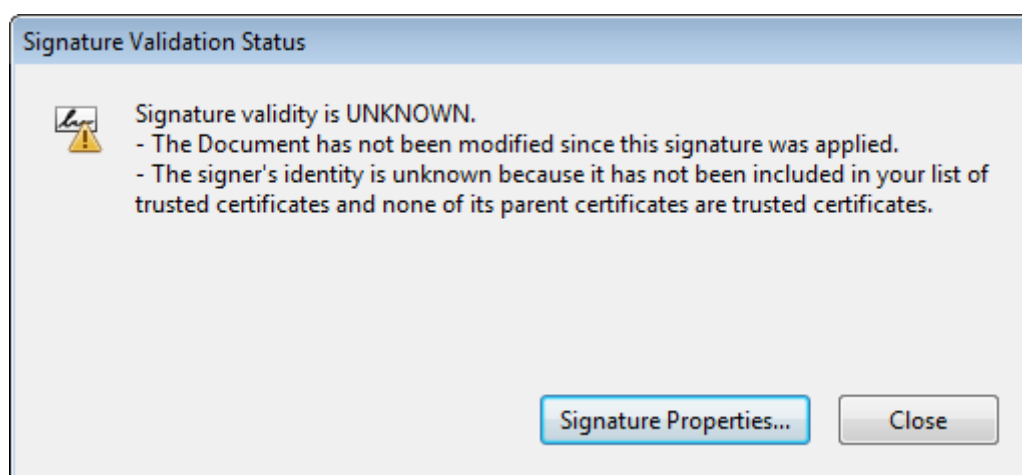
Signature Validation Status

Signature validity is UNKNOWN.
- The Document has not been modified since this signature was applied.
- The signer's identity is unknown because it has not been included in your list of trusted certificates and none of its parent certificates are trusted certificates.

Signature Properties...

Close